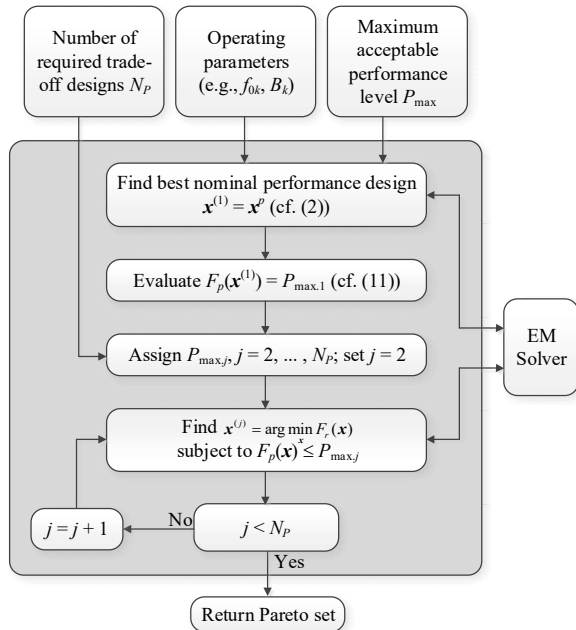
Number of required trade-off designs $N_P$

Operating parameters (e.g., $f_{0k}$, $B_k$)

Maximum acceptable performance level $P_{\max}$

Find best nominal performance design $\boldsymbol{x}^{(1)} = \boldsymbol{x}^p$ (cf. (2))

Evaluate $F_p(\boldsymbol{x}^{(1)}) = P_{\max.1}$ (cf. (11))

Assign $P_{\max.j}$, $j = 2, \dots, N_P$; set $j = 2$

Find $\boldsymbol{x}^{(j)} = \arg\min_{\boldsymbol{x}} F_r(\boldsymbol{x})$ subject to $F_p(\boldsymbol{x}) \leq P_{\max.j}$

EM Solver

$j = j + 1$

No

$j < N_P$

Yes

Return Pareto set